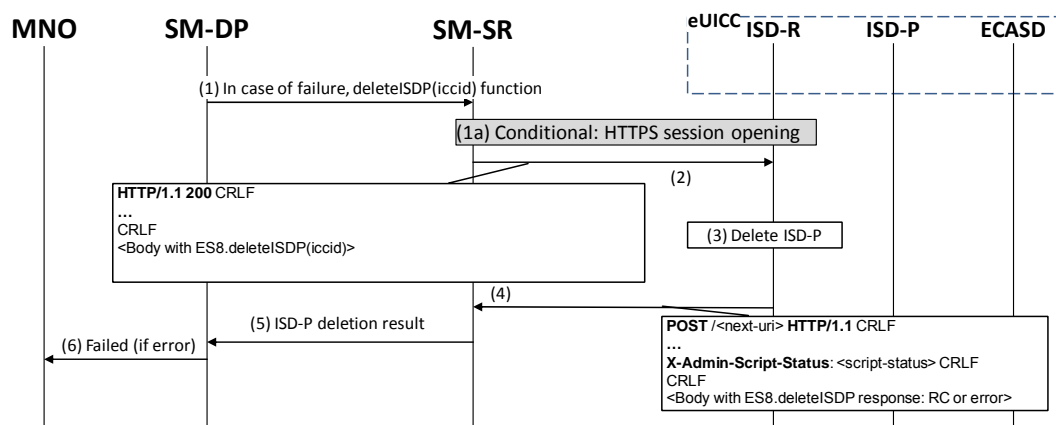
MNO

SM-DP

SM-SR

eUICC

ISD-R

ISD-P

ECASD

(1) In case of failure, deleteISDP(iccid) function

(1a) Conditional: HTTPS session opening

(2)

HTTP/1.1 200 CRLF
...
CRLF
<Body with ES8.deleteISDP(iccid)>

(3) Delete ISD-P

(4)

(5) ISD-P deletion result

(6) Failed (if error)

POST /<next-uri> HTTP/1.1 CRLF
...
X-Admin-Script-Status: <script-status> CRLF
CRLF
<Body with ES8.deleteISDP response: RC or error>